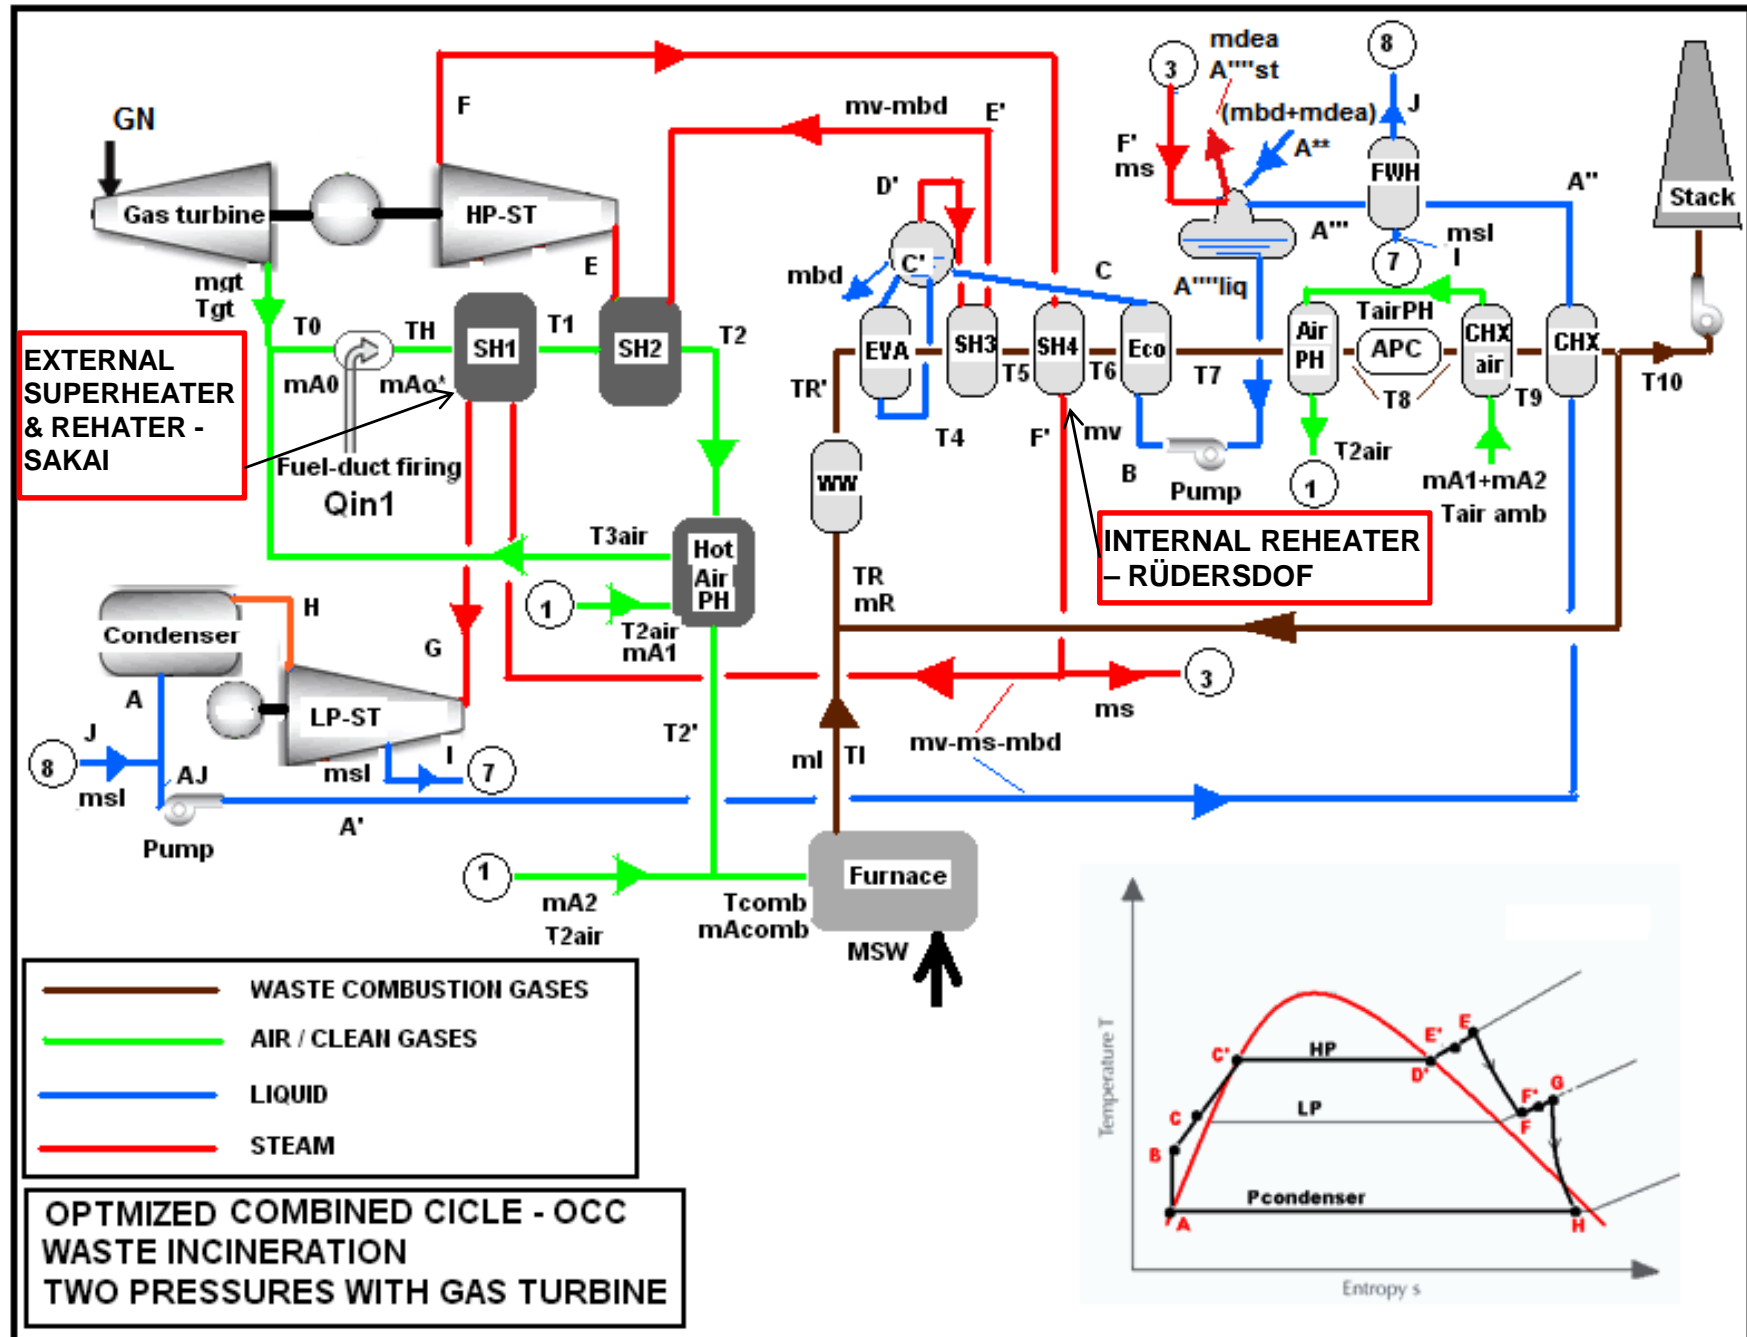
GN

Gas turbine

HP-ST

F

mv-mbd

E'

mdea

A""st

3

8

J

(mbd+mdea)

F'

ms

A**

FWH

A"

Stack

D'

mgt

Tgt

E

T0

TH

SH1

T1

SH2

T2

mbd

C'

C

A'''

msl

I

7

A""liq

Stack

EXTERNAL SUPERHEATER & REHATER - SAKAI

mA0

mAo'

EVA

SH3

SH4

Eco

T5

T6

T7

TairPH

Air PH

APC

CHX air

CHX

T8

T9

T10

TR'

T4

F'

mv

B

Pump

T2air

1

mA1+mA2

Tair amb

Fuel-duct firing

Qin1

WW

T3air

Hot Air PH

INTERNAL REHEATER – RÜDERSDOF

Condenser

H

1

T2air

mA1

TR

mR

G

A

LP-ST

3

ms

J

8

msl

AJ

msl

I

7

T2'

ml

Tl

mv-ms-mbd

A'

Pump

1

mA2

T2air

Tcomb

mAcomb

Furnace

MSW

WASTE COMBUSTION GASES

AIR / CLEAN GASES

LIQUID

STEAM

OPTMIZED COMBINED CICLE - OCC
WASTE INCINERATION
TWO PRESSURES WITH GAS TURBINE

Temperature T

C'

HP

E'

E

D'

C

LP

F'

G

F

B

Pcondenser

A

H

Entropy s